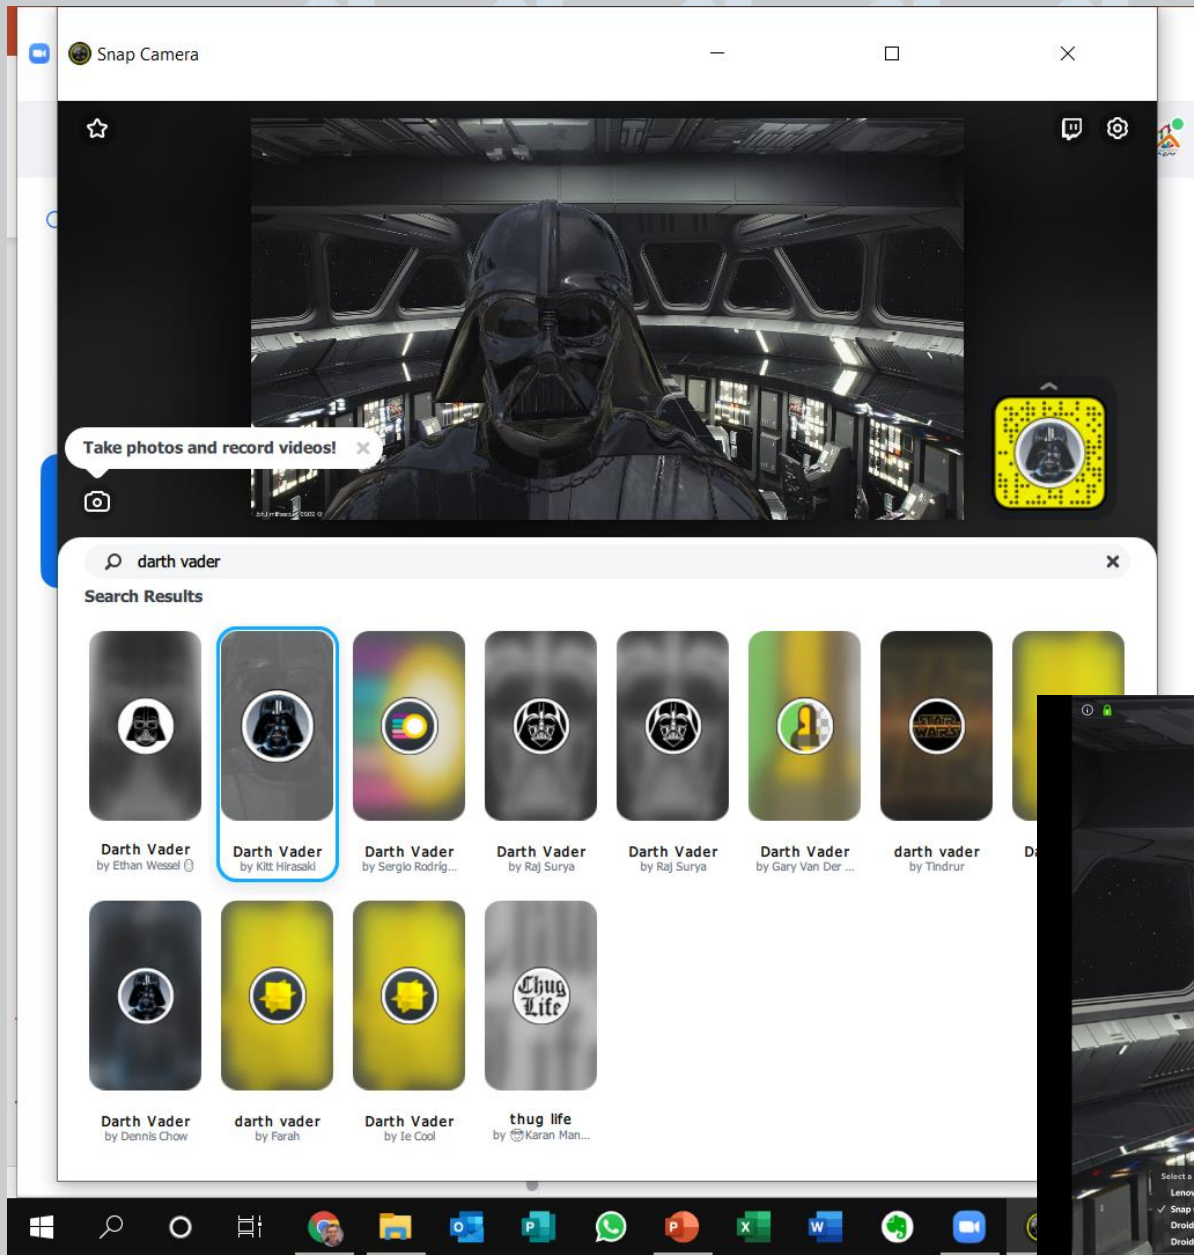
Snap Camera

Take photos and record videos!

darth vader

Search Results

Darth Vader
by Ethan Wessel

Darth Vader
by Kitt Hirasaki

Darth Vader
by Sergio Rodrig...

Darth Vader
by Raj Surya

Darth Vader
by Raj Surya

Darth Vader
by Gary Van Der ...

darth vader
by Tindrur

Da

Darth Vader
by Dennis Chow

darth vader
by Farah

Darth Vader
by Ie Cool

Thug Life

thug life
by Karan Man...

Select a
Lenov
Snap
Droid
Droid